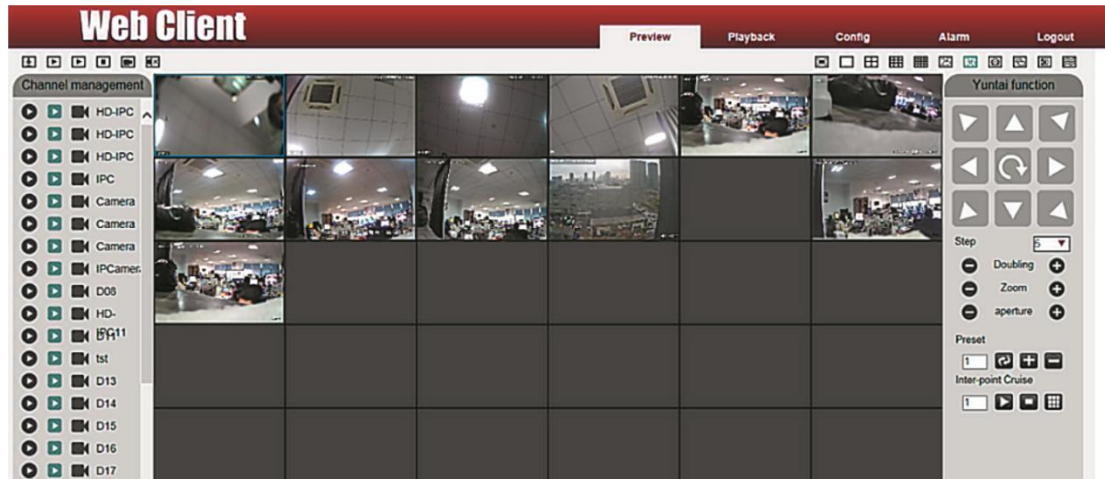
Web Client

Preview
Playback
Config
Alarm
Logout

Channel management
HD-IPC
HD-IPC
HD-IPC
IPC
Camera
Camera
Camera
IPCamer
D08
HD-IPC11
tst
D13
D14
D15
D16
D17

Yuntai function
Step
5
Doubling
Zoom
aperture
Preset
1
Inter-point Cruise
1